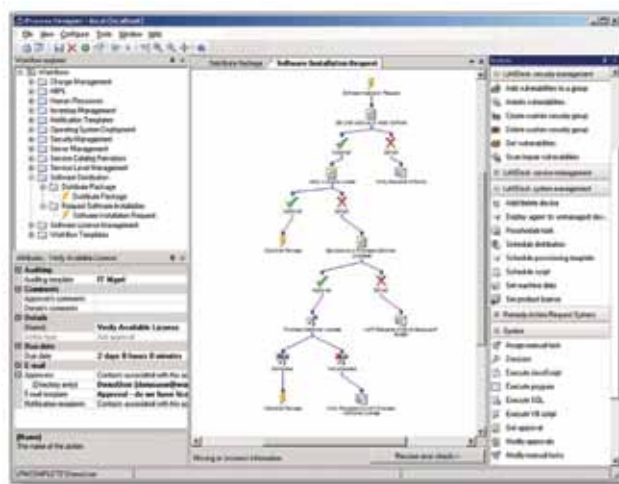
Process Designer - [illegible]

File View Configure Tools Window Help

Workflow explorer

Workflows
Change Management
HIPS
Human Resources
Inventory Management
Notification Templates
Operating System Deployment
Security Management
Server Management
Service Catalog Retrieval
Service Level Management
Software Distribution
Distribute Package
Distribute Package
Request Software Installation
Software Installation Request
Software License Management
Workflow Templates

Attributes - Verify Available License

Auditing
Auditing template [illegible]
Comments
Approver's comments
Details
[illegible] Verify Available License
Run date
Due date 2 days 0 hours 0 minutes
E-mail
Approver
E-mail template Approval - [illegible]
Notification recipients

[Name]
The name of the action.

Distribute Package | Software Installation Request

Missing or incorrect information

Review and check

Actions

LANDesk security management
Add vulnerabilities to a group
Assess vulnerabilities
Create custom security group
Delete custom security group
Get vulnerabilities
Scan/repair vulnerabilities

LANDesk service management

LANDesk system management
Add/delete device
Deploy agent to unmanaged device
Provision task
Schedule distribution
Schedule provisioning template
Schedule script
Set machine data
Set product licence

Remedy Action Request System

System
Assign manual task
Decision
Execute JavaScript
Execute program
Execute SQL
Execute VB script
Get approval
Modify approvals
Verify manual tasks